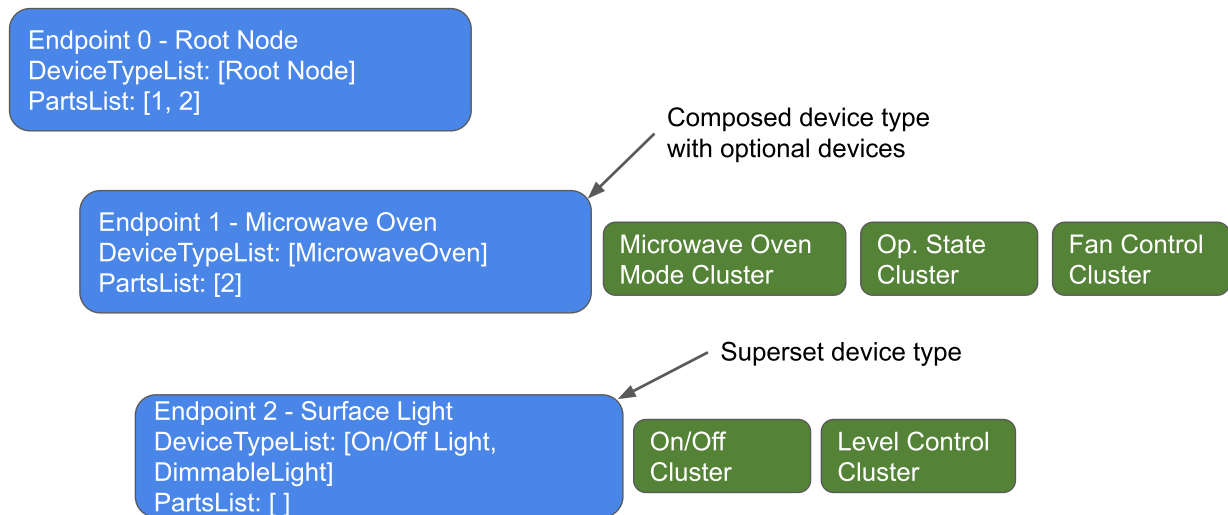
Endpoint 0 - Root Node
DeviceTypeList: [Root Node]
PartsList: [1, 2]

Composed device type with optional devices

Endpoint 1 - Microwave Oven
DeviceTypeList: [MicrowaveOven]
PartsList: [2]

Microwave Oven Mode Cluster

Op. State Cluster

Fan Control Cluster

Superset device type

Endpoint 2 - Surface Light
DeviceTypeList: [On/Off Light, DimmableLight]
PartsList: [ ]

On/Off Cluster

Level Control Cluster